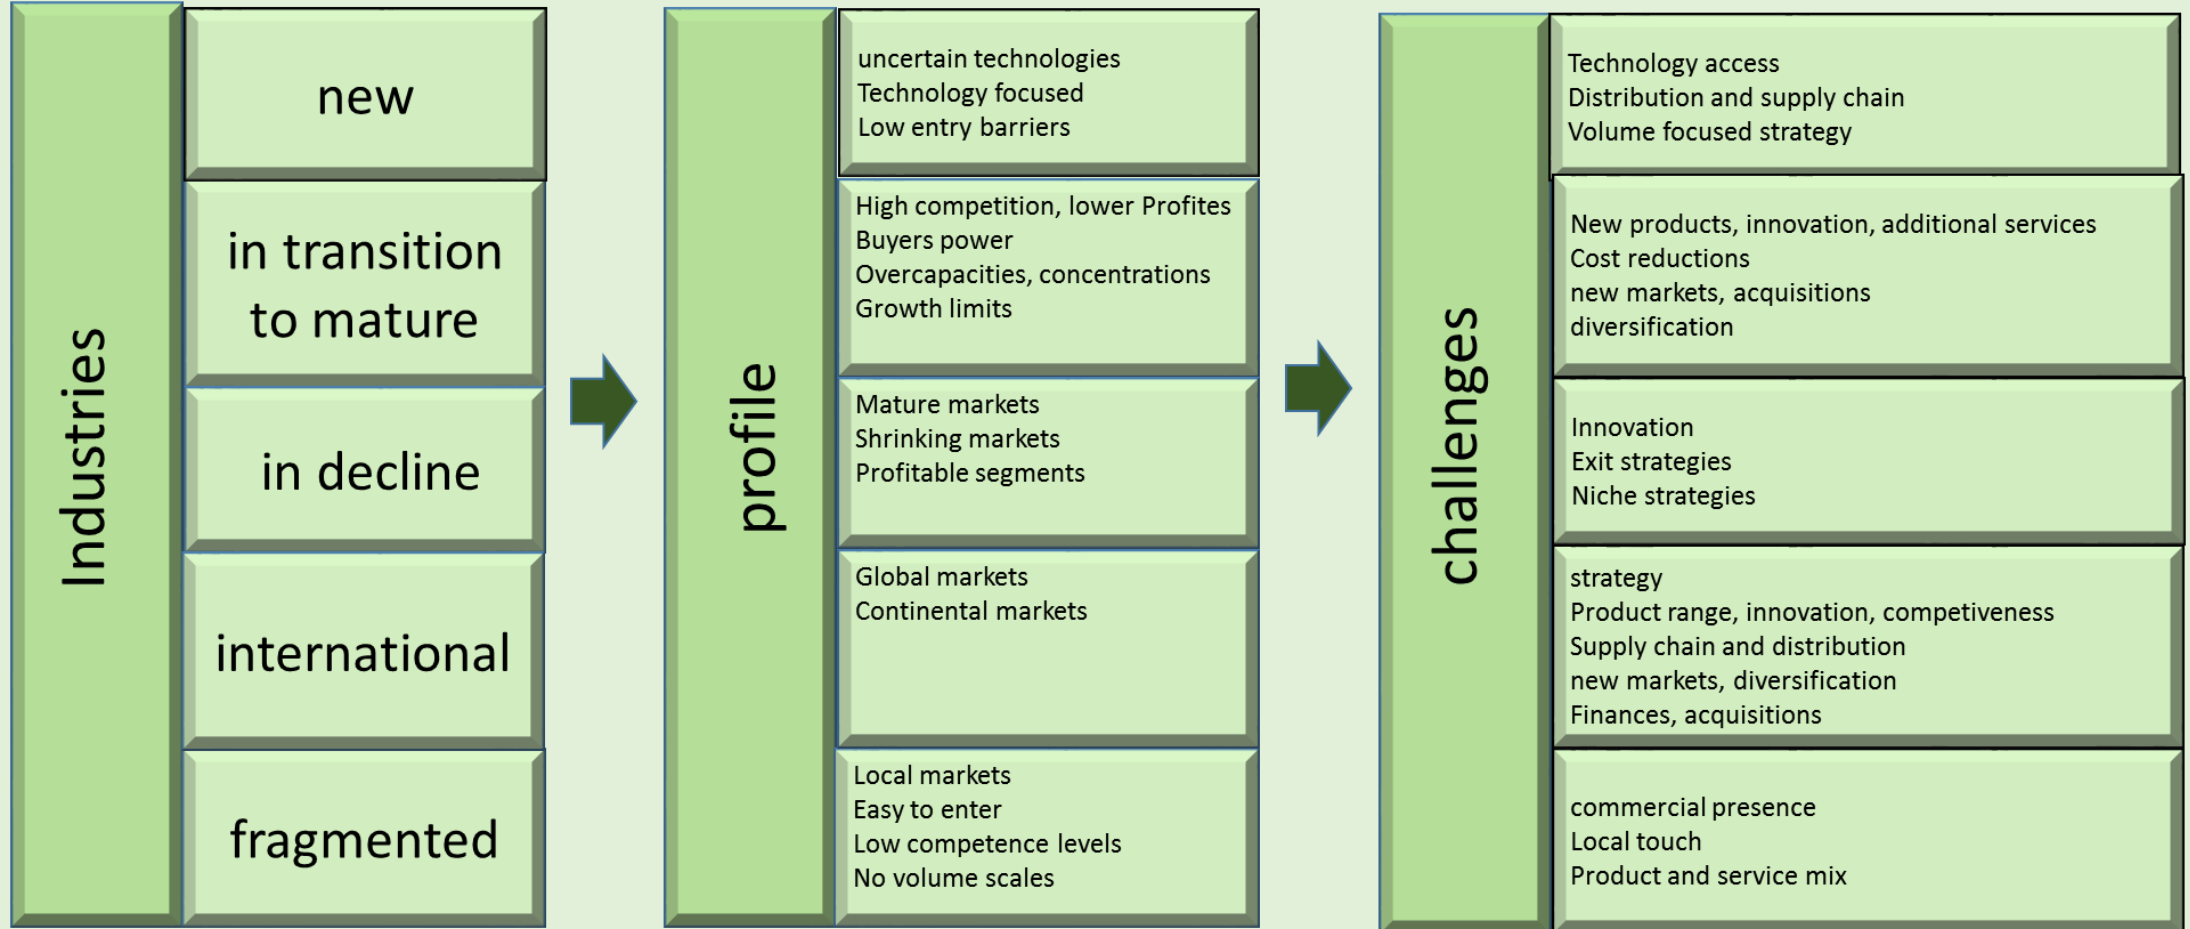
Industries

new

in transition to mature

in decline

international

fragmented

profile

uncertain technologies
Technology focused
Low entry barriers

High competition, lower Profites
Buyers power
Overcapacities, concentrations
Growth limits

Mature markets
Shrinking markets
Profitable segments

Global markets
Continental markets

Local markets
Easy to enter
Low competence levels
No volume scales

challenges

Technology access
Distribution and supply chain
Volume focused strategy

New products, innovation, additional services
Cost reductions
new markets, acquisitions
diversification

Innovation
Exit strategies
Niche strategies

strategy
Product range, innovation, competiveness
Supply chain and distribution
new markets, diversification
Finances, acquisitions

commercial presence
Local touch
Product and service mix